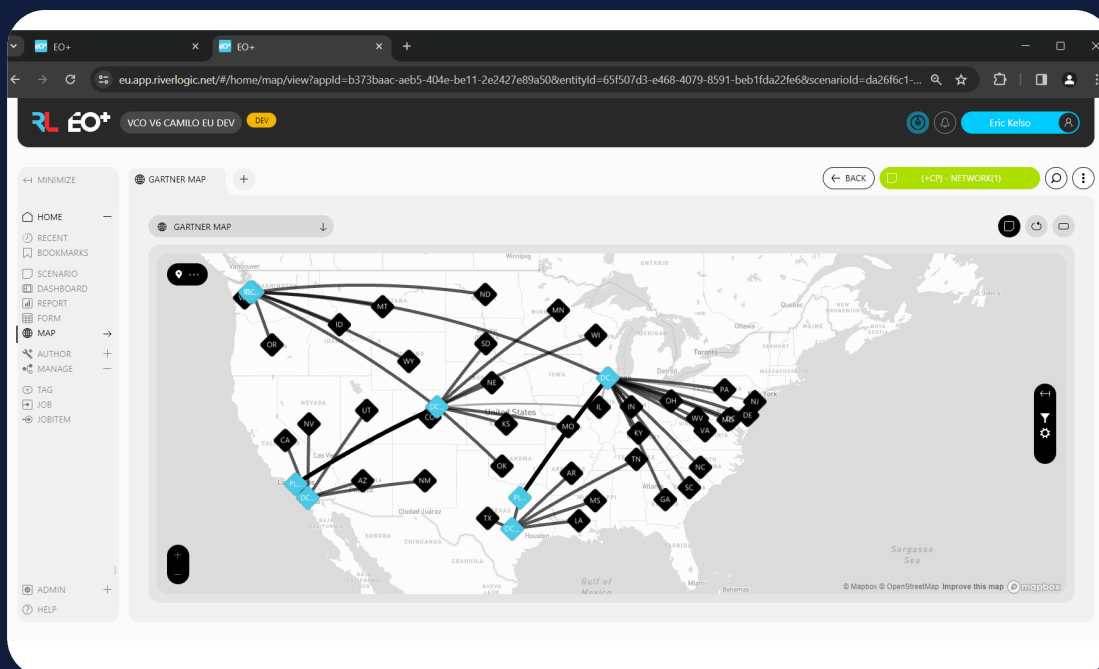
EO+
EO+
eu.app.riverlogic.net/#/home/map/view?appId=b373baac-aeb5-404e-be11-2e2427e89a50&entityId=65f507d3-e468-4079-8591-beb1fda22fe6&scenarioId=da26f6c1-...

RL EO+
VCO V6 CAMILO EU DEV
DEV
Eric Kelso

MINIMIZE
HOME
RECENT
BOOKMARKS
SCENARIO
DASHBOARD
REPORT
FORM
MAP
AUTHOR
MANAGE
TAG
JOB
JOBITEM
ADMIN
HELP

GARTNER MAP
BACK
(+CP) - NETWORK(1)
GARTNER MAP

Vancouver
Winnipeg
ONTARIO
Quebec
Ottawa
Toronto
NEVADA
IOWA
United States
Las Vegas
Ciudad Juárez
SONORA
COAHUILA
Houston
Gulf of Mexico
Atlanta
Miami
Bahamas
Sargasso Sea
York

DC
WA
MT
ND
MN
ID
OR
WY
SD
WI
DC
NE
DC
PA
NJ
OH
DE
MD
WV
VA
IL
IN
UT
NV
CO
KS
MO
KY
CA
OK
TN
NC
AR
SC
GA
MS
AZ
NM
PL
DC
PL
TX
DC
LA

© Mapbox © OpenStreetMap Improve this map mapbox